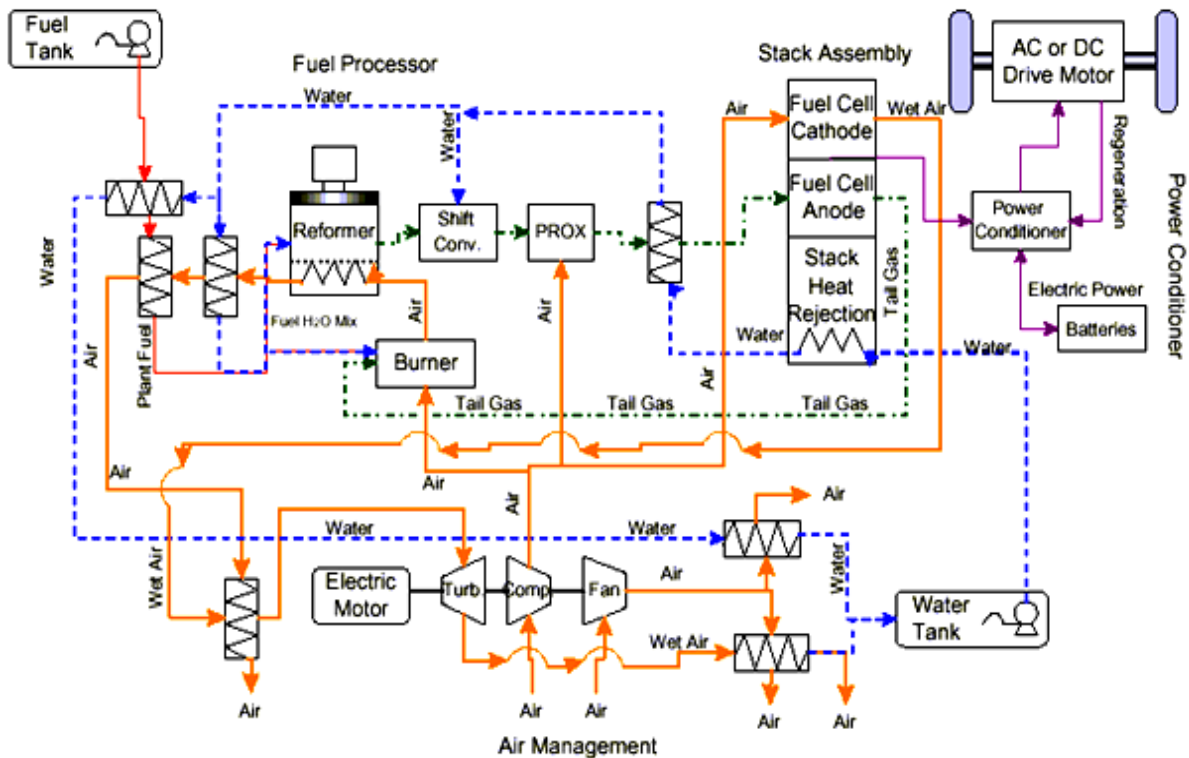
Fuel Tank

Fuel Processor

Water

Water

Reformer

Shift Conv.

PROX

Fuel H$_2$O Mix

Burner

Air

Air

Plant Fuel

Water

Air

Stack Assembly

Air

Fuel Cell Cathode

Wet Air

Fuel Cell Anode

Stack Heat Rejection

Tail Gas

Water

Air

Water

Tail Gas

Tail Gas

Tail Gas

AC or DC Drive Motor

Regeneration

Power Conditioner

Power Conditioner

Electric Power

Batteries

Air

Air

Air

Air

Water

Water

Wet Air

Air

Electric Motor

Turb

Comp

Fan

Air

Water

Water Tank

Wet Air

Air

Air

Air

Air

Air

Air Management